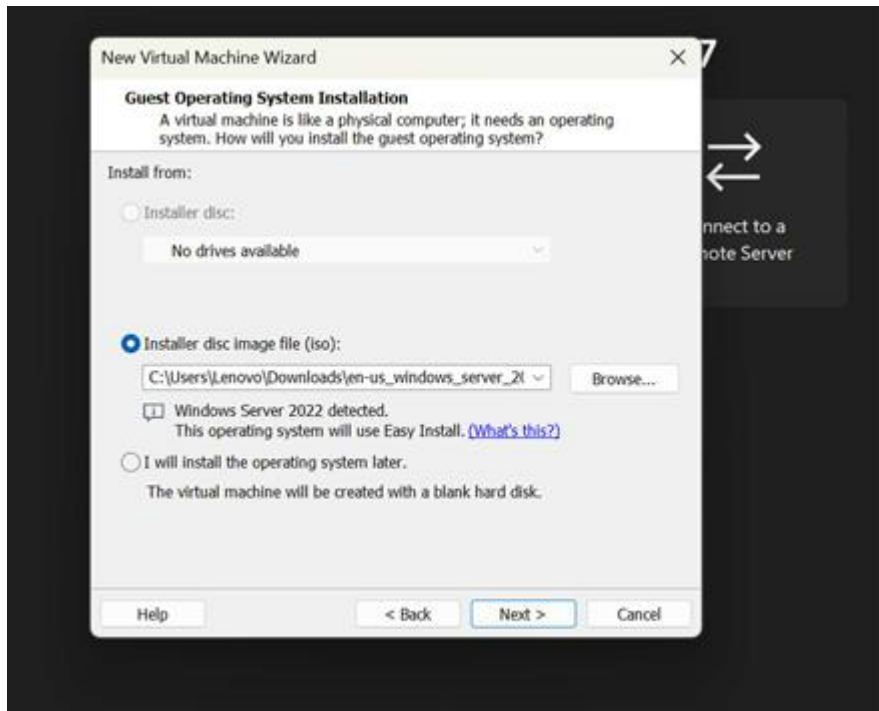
New Virtual Machine Wizard

×

Guest Operating System Installation
A virtual machine is like a physical computer; it needs an operating system. How will you install the guest operating system?

Install from:

Installer disc:

No drives available

Installer disc image file (iso):

C:\Users\Lenovo\Downloads\en-us_windows_server_20

Browse...

Windows Server 2022 detected.
This operating system will use Easy Install. (What's this?)

I will install the operating system later.

The virtual machine will be created with a blank hard disk.

Help

< Back

Next >

Cancel

nnect to a
note Server